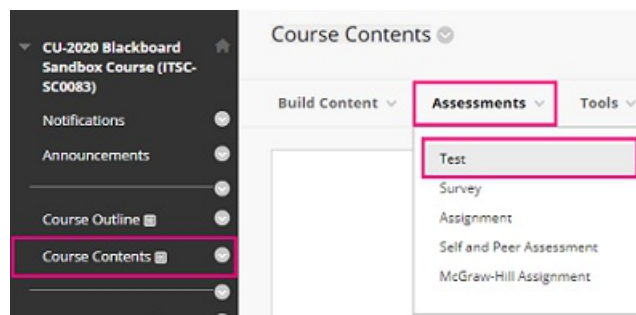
CU-2020 Blackboard Sandbox Course (ITSC-SC0083)

Notifications

Announcements

Course Outline

Course Contents

Course Contents

Build Content

Assessments

Tools

Test

Survey

Assignment

Self and Peer Assessment

McGraw-Hill Assignment